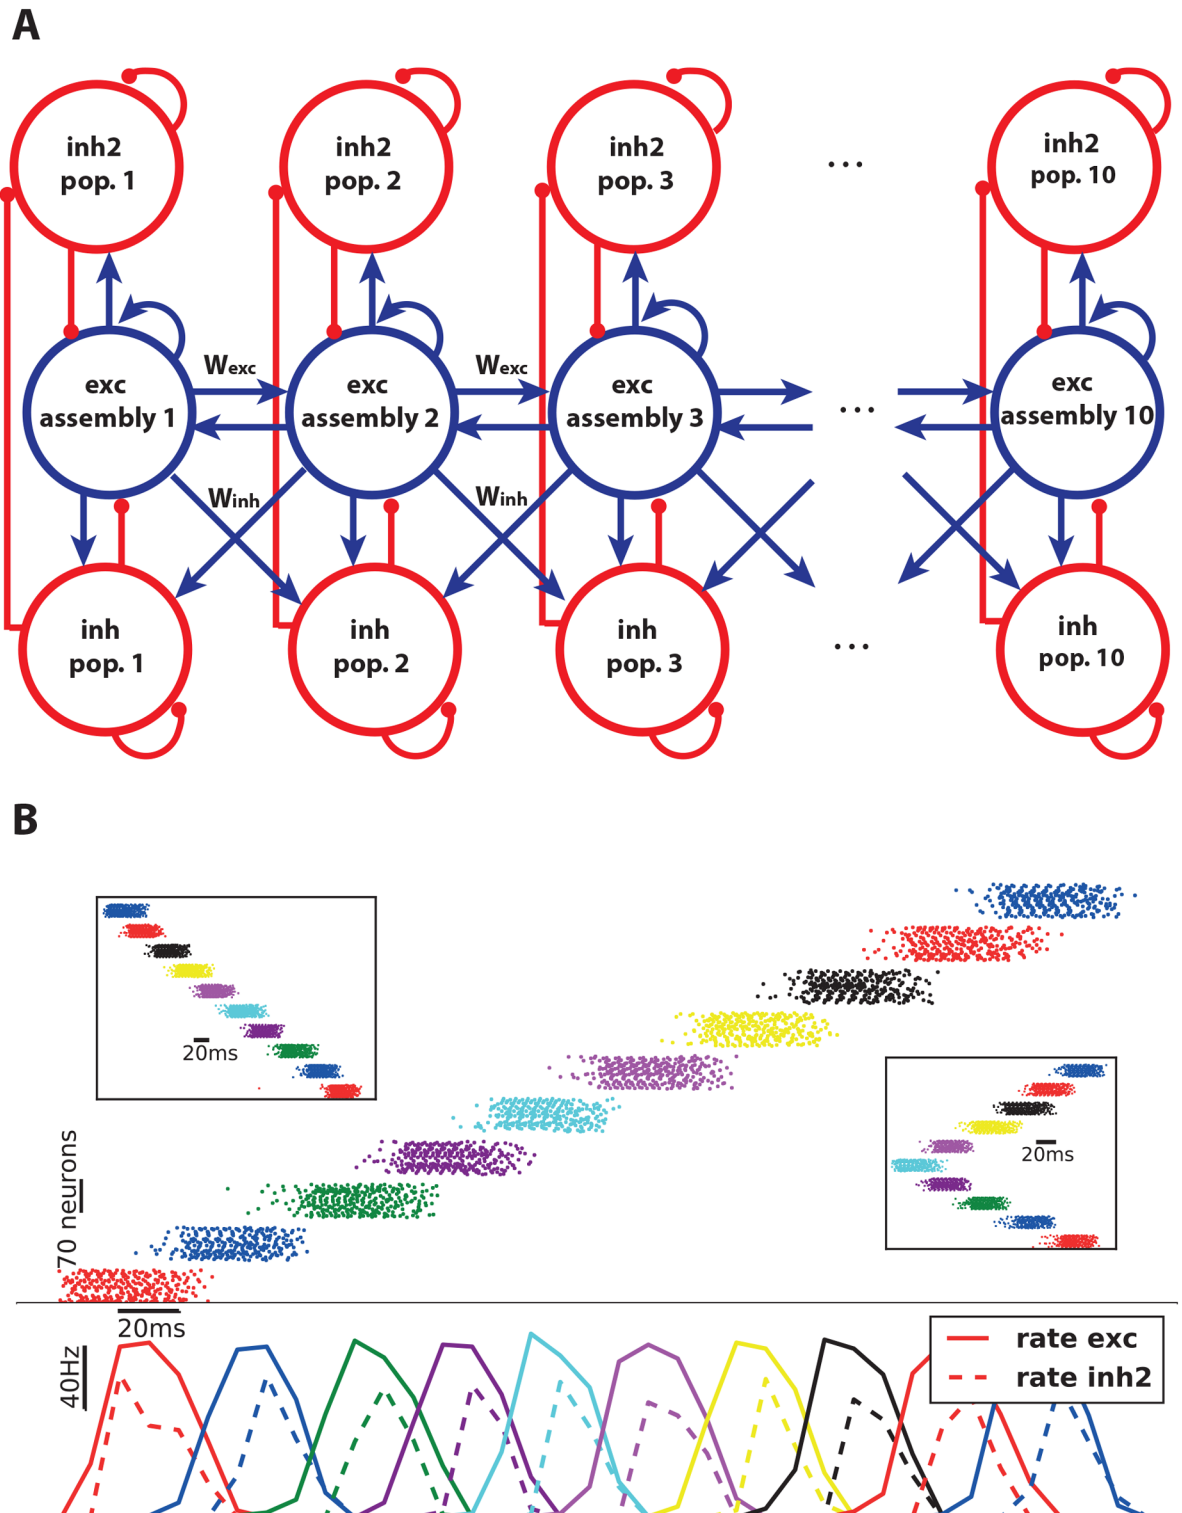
A

inh2 pop. 1

inh2 pop. 2

inh2 pop. 3

...

inh2 pop. 10

$W_{exc}$

$W_{exc}$

exc assembly 1

exc assembly 2

exc assembly 3

...

exc assembly 10

$W_{inh}$

$W_{inh}$

inh pop. 1

inh pop. 2

inh pop. 3

...

inh pop. 10

B

20ms

20ms

70 neurons

20ms

40Hz

rate exc

rate inh2